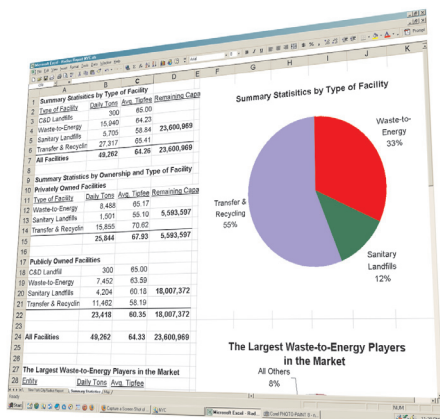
Microsoft Excel - Dallas Report NYC.xls

| | A | B | C | D |
|---|---|---|---|---|
| 1 | Summary Statistics by Type of Facility | | | |
| 2 | Type of Facility | Daily Tons | Avg. Tipfee | Remaining Capa |
| 3 | C&D Landfills | 300 | 65.00 | |
| 4 | Waste-to-Energy | 15,940 | 64.23 | |
| 5 | Sanitary Landfills | 5,705 | 58.84 | 23,600,969 |
| 6 | Transfer & Recyclin | 27,317 | 65.41 | |
| 7 | All Facilities | 49,262 | 64.26 | 23,600,969 |
| 8 | | | | |
| 9 | Summary Statistics by Ownership and Type of Facility | | | |
| 10 | Privately Owned Facilities | | | |
| 11 | Type of Facility | Daily Tons | Avg. Tipfee | Remaining Capa |
| 12 | Waste-to-Energy | 8,488 | 65.17 | |
| 13 | Sanitary Landfills | 1,501 | 55.10 | 5,593,597 |
| 14 | Transfer & Recyclin | 15,855 | 70.62 | |
| 15 | | 25,844 | 67.93 | 5,593,597 |
| 16 | | | | |
| 17 | Publicly Owned Facilities | | | |
| 18 | C&D Landfill | 300 | 65.00 | |
| 19 | Waste-to-Energy | 7,452 | 63.59 | |
| 20 | Sanitary Landfills | 4,204 | 60.18 | 18,007,372 |
| 21 | Transfer & Recyclin | 11,462 | 58.19 | |
| 22 | | 23,418 | 60.35 | 18,007,372 |
| 23 | | | | |
| 24 | All Facilities | 49,262 | 64.33 | 23,600,969 |
| 25 | | | | |
| 26 | | | | |
| 27 | The Largest Waste-to-Energy Players in the Market | | | |
| 28 | Entity | Daily Tons | Avg. Tipfee | |

Summary Statistics by Type of Facility

Waste-to-Energy 33%

Transfer & Recycling 55%

Sanitary Landfills 12%

The Largest Waste-to-Energy Players in the Market

All Others 8%

Ready

Start

Microsoft Excel - Dall...

Corel PHOTO-PAINT 9